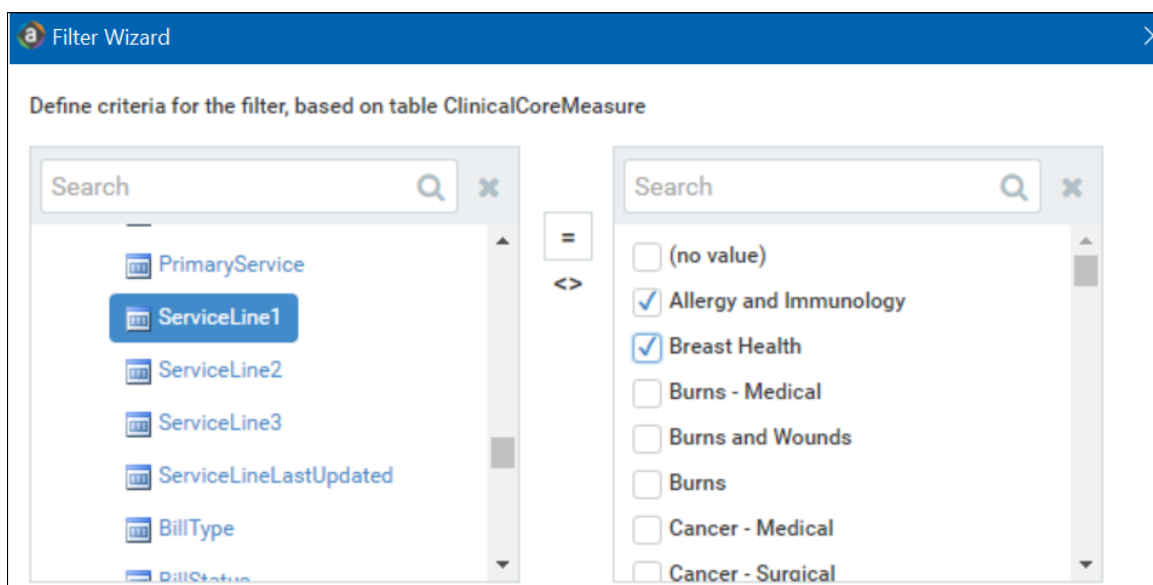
Filter Wizard

Define criteria for the filter, based on table ClinicalCoreMeasure

Search

PrimaryService
ServiceLine1
ServiceLine2
ServiceLine3
ServiceLineLastUpdated
BillType
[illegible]

=
<>

Search

(no value)
Allergy and Immunology
Breast Health
Burns - Medical
Burns and Wounds
Burns
Cancer - Medical
Cancer - Surgical